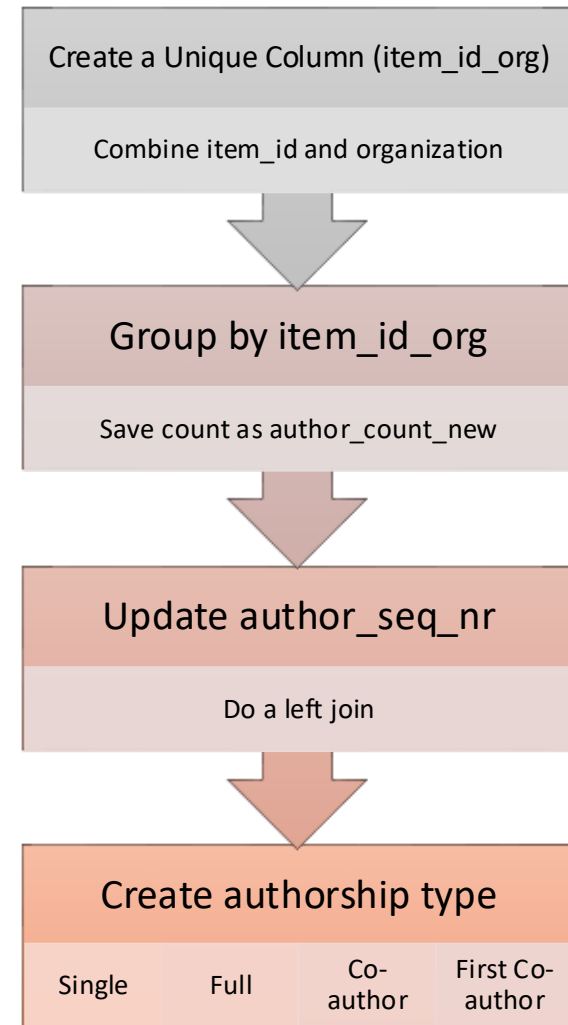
Create a Unique Column (item_id_org)

Combine item_id and organization

Group by item_id_org

Save count as author_count_new

Update author_seq_nr

Do a left join

Create authorship type

| Single | Full | Co-author | First Co-author |
|---|---|---|---|